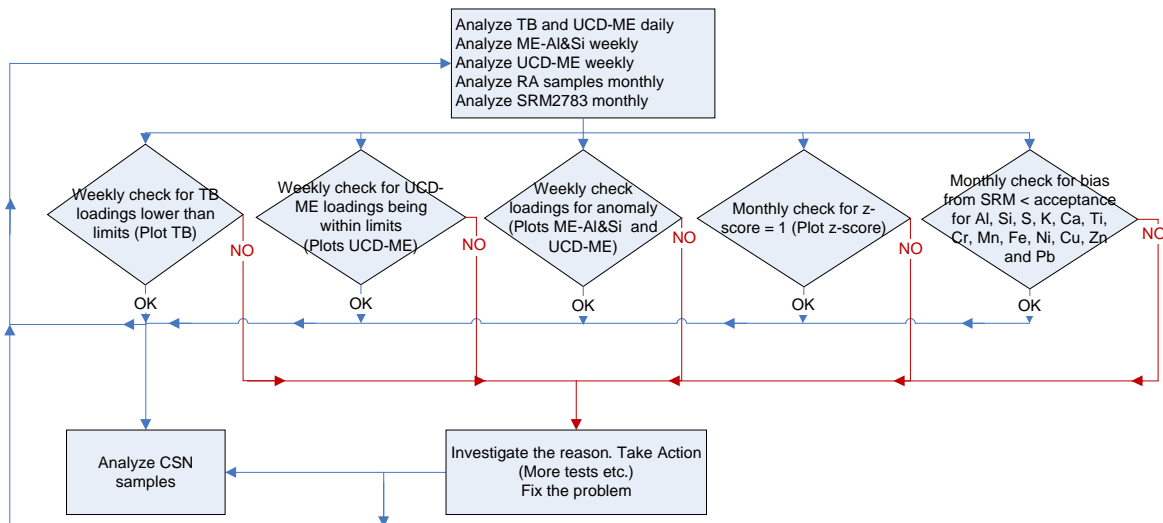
Analyze TB and UCD-ME daily
Analyze ME-Al&Si weekly
Analyze UCD-ME weekly
Analyze RA samples monthly
Analyze SRM2783 monthly

Weekly check for TB loadings lower than limits (Plot TB)

NO

OK

Weekly check for UCD-ME loadings being within limits (Plots UCD-ME)

NO

OK

Weekly check loadings for anomaly (Plots ME-Al&Si and UCD-ME)

NO

OK

Monthly check for z-score = 1 (Plot z-score)

NO

OK

Monthly check for bias from SRM < acceptance for Al, Si, S, K, Ca, Ti, Cr, Mn, Fe, Ni, Cu, Zn and Pb

NO

OK

Analyze CSN samples

Investigate the reason. Take Action (More tests etc.) Fix the problem